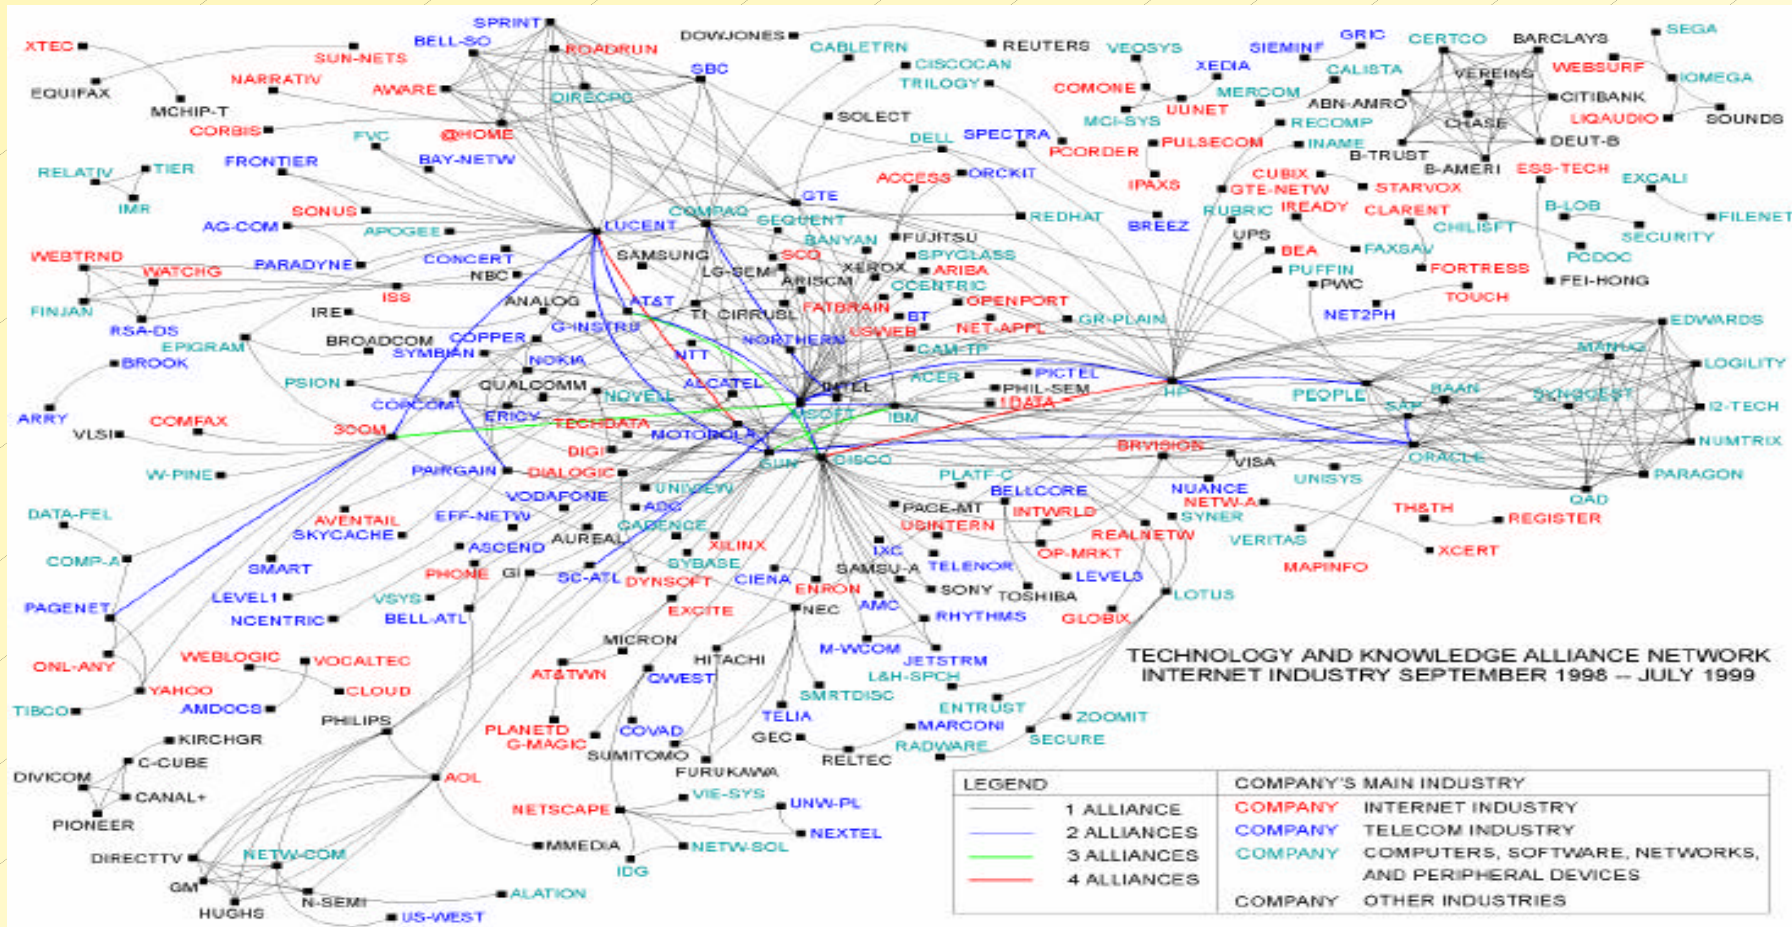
TECHNOLOGY AND KNOWLEDGE ALLIANCE NETWORK
INTERNET INDUSTRY SEPTEMBER 1998 -- JULY 1999

XTEC SUN-NETS EQUIFAX NARRATIV MCHIP-T CORBIS SPRINT BELL-SO ROADRUN AWARE DIRECPC SBC DOWJONES CABLETRN REUTERS VEOSYS SIEMINF GRIC CERTCO BARCLAYS SEGA CISCOCAN TRILOGY XEDIA CALISTA VEREINS WEBSURF IOMEGA COMONE UUNET MERCOM ABN-AMRO CITIBANK LIQAUDIO SOUNDS SOLECT MCI-SYS RECOMP CHASE DEUT-B FVC @HOME DELL SPECTRA PCORDER PULSECOM INAME B-TRUST RELATIV TIER FRONTIER BAY-NETW B-AMERI ESS-TECH EXCALI IMR ACCESS ORCKIT IPAXS CUBIX GTE-NETW STARVOX SONUS GTE REDHAT RUBRIC IREADY CLARENT B-LOB FILENET AG-COM APOGEE LUCENT COMPAQ SEQUENT BREEZ CHILISFT SECURITY WEBTRND CONCERT BANYAN FUJITSU UPS BEA FAXSAV PCDOC WATCHG PARADYNE SAMSUNG SCO SPYGLASS FORTRESS FEI-HONG NBC LG-SEMI XEROX ARIBA PUFFIN FINJAN ISS ARISCM QCENTRIC PWC TOUCH IRE ANALOG FATBRAIN OPENPORT RSA-DS AT&T TI CIRRUSL BT NET2PH EDWARDS EPIGRAM BROADCOM COPPER G-INSTRU USWEB NET-APPL GR-PLAIN BROOK SYMBIAN NORTHERN CAM-TP MANUG LOGILITY NOKIA NTT PICTEL PSION QUALCOMM ALCATEL INTEL ACER PHIL-SEM HP PEOPLE BAAN NOVELL IDATA SAP SYNQUEST I2-TECH ARRY CORCOM MSOFT IBM COMFAX VLSI ERICY 3COM TECHDATA MOTOROLA DIGI SUN CISCO BRVISION NUMTRIX ORACLE W-PINE PAIRGAIN DIALOGIC VISA UNIVIEW UNISYS PLATF-C PARAGON DATA-FEL VODAFONE ADC PACE-MT BELLCORE NUANCE QAD EFF-NETW AVENTAIL INTWRLD NETW-A TH&TH REGISTER CADENCE USINTERN SYNER SKYCACHE AUREAL XILINX REALNETW COMP-A ASCEND IXC VERITAS XCERT SMART SYBASE TELENOR OP-MRKT PHONE GI SC-ATL DYNSOFT CIENA SAMSU-A LEVEL3 MAPINFO PAGENET LEVEL1 VSYS ENRON SONY TOSHIBA LOTUS NCENTRIC BELL-ATL EXCITE NEC AMC RHYTHMS GLOBIX MICRON ONL-ANY WEBLOGIC VOCALTEC HITACHI M-WCOM JETSTRM AT&TWN CLOUD QWEST L&H-SPCH YAHOO SMRTDISC TIBCO AMDOCS PHILIPS ENTRUST ZOOMIT TELIA KIRCHGR PLANETD COVAD GEC MARCONI SECURE G-MAGIC SUMITOMO RADWARE C-CUBE RELTEC DIVICOM FURUKAWA CANAL+ AOL PIONEER VIE-SYS NETSCAPE UNW-PL MMEDIA NEXTEL DIRECTTV NETW-COM NETW-SOL IDG GM N-SEMI ALATION HUGHS US-WEST

| LEGEND | | COMPANY'S MAIN INDUSTRY | |
|---|---|---|---|
| | 1 ALLIANCE | COMPANY | INTERNET INDUSTRY |
| | 2 ALLIANCES | COMPANY | TELECOM INDUSTRY |
| | 3 ALLIANCES | COMPANY | COMPUTERS, SOFTWARE, NETWORKS, AND PERIPHERAL DEVICES |
| | 4 ALLIANCES | COMPANY | OTHER INDUSTRIES |